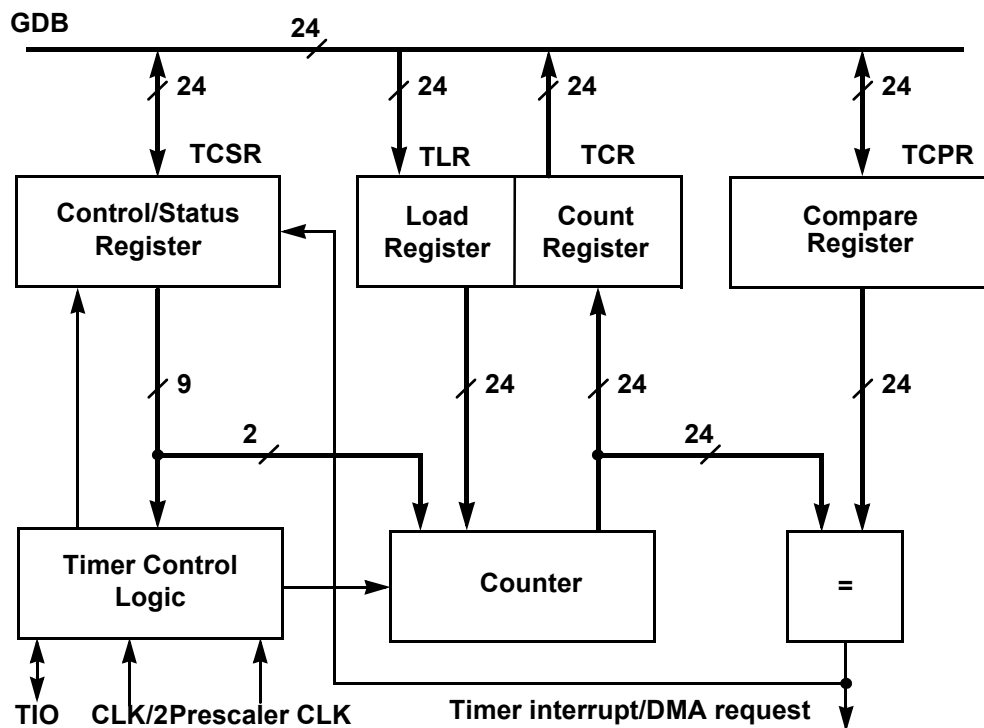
GDB

24

24

24

24

24

TCSR

TLR

TCR

TCPR

Control/Status Register

Load Register

Count Register

Compare Register

9

24

24

24

2

24

Timer Control Logic

Counter

=

TIO

CLK/2

Prescaler CLK

Timer interrupt/DMA request